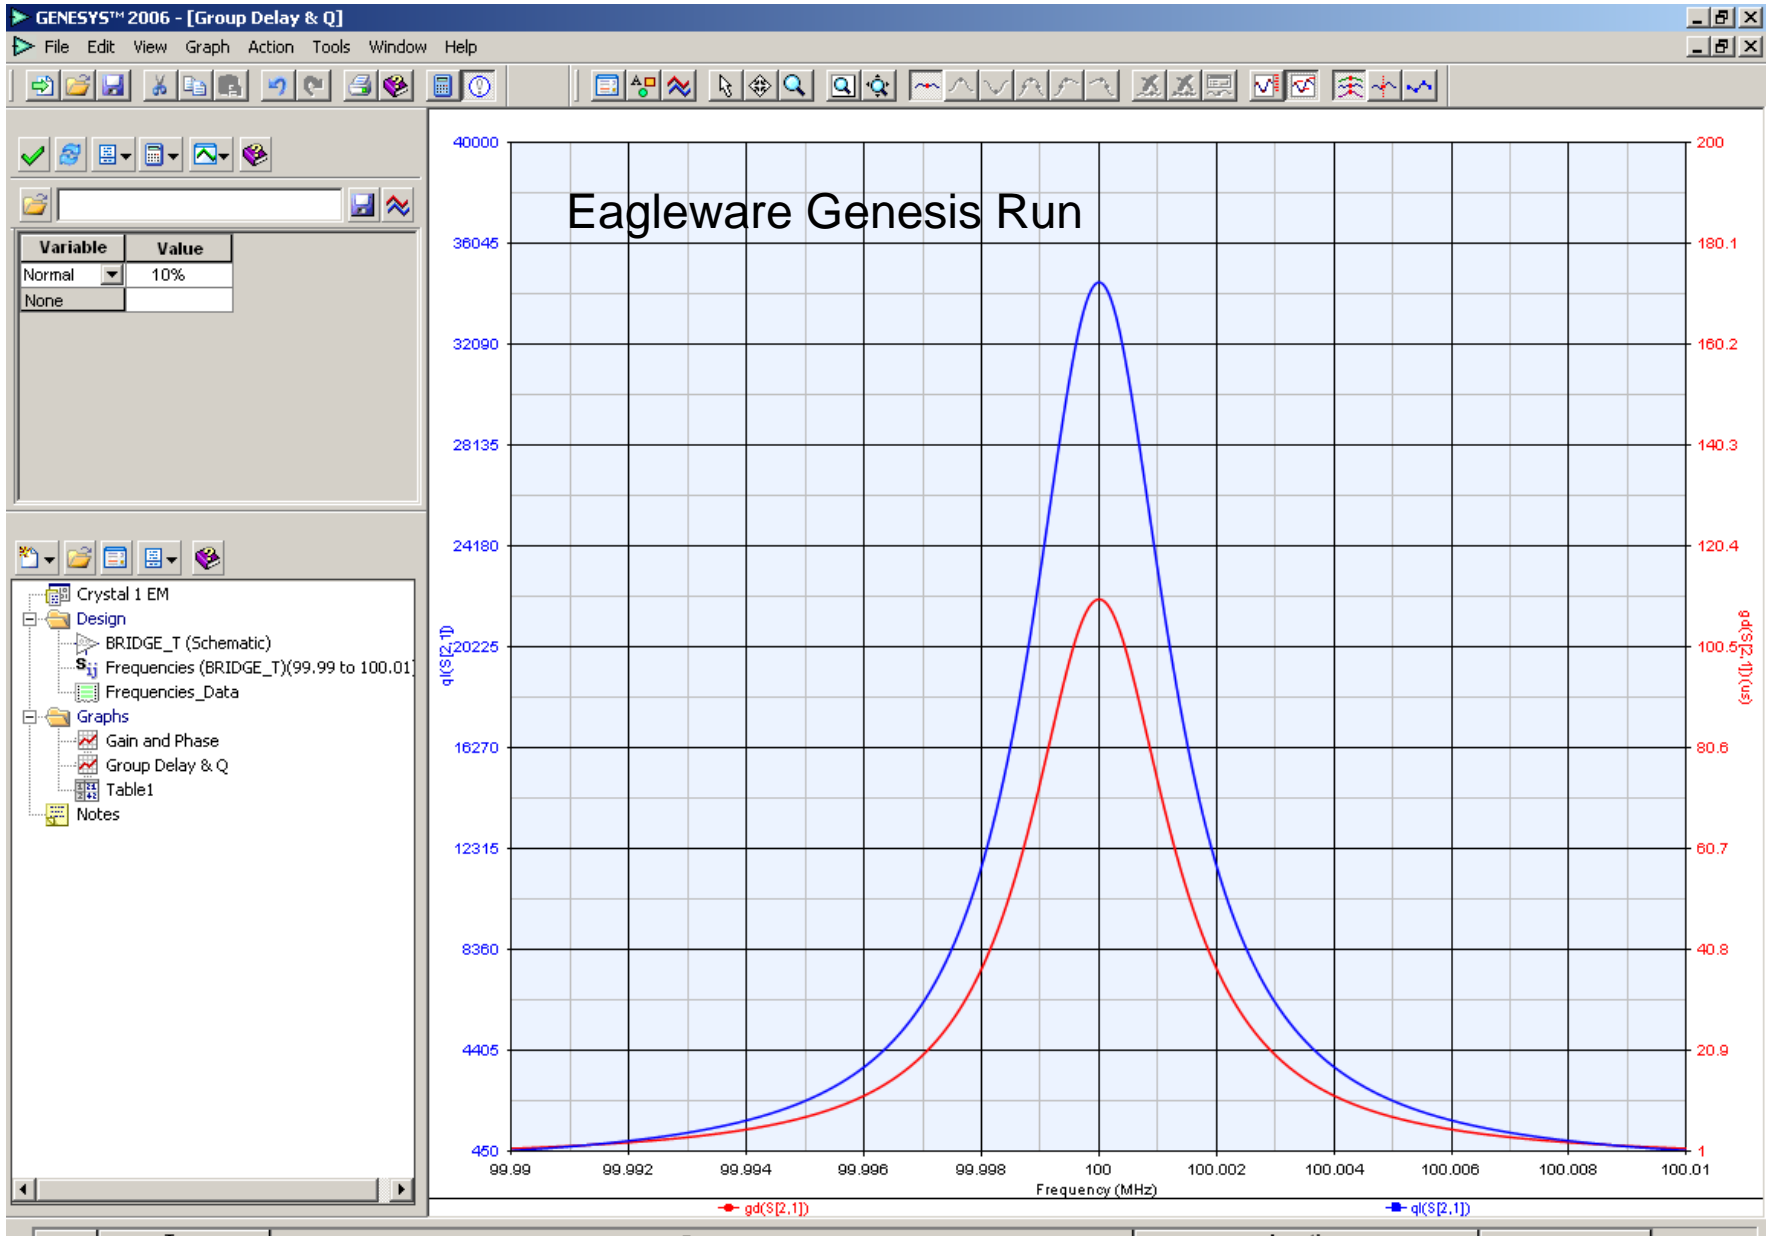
GENESYS™ 2006 - [Group Delay & Q]

File Edit View Graph Action Tools Window Help

| Variable | Value |
|---|---|
| Normal | 10% |
| None | |

Crystal 1 EM
Design
BRIDGE_T (Schematic)
Frequencies (BRIDGE_T)(99.99 to 100.01)
Frequencies_Data
Graphs
Gain and Phase
Group Delay & Q
Table1
Notes

Eagleware Genesis Run

40000
36045
32090
28135
24180
20225
16270
12315
8360
4405
450

ql(S[2,1])

200
180.1
160.2
140.3
120.4
100.5
80.6
60.7
40.8
20.9
1

gd(S[2,1])(us)

99.99 99.992 99.994 99.996 99.998 100 100.002 100.004 100.006 100.008 100.01

Frequency (MHz)

gd(S[2,1])
ql(S[2,1])